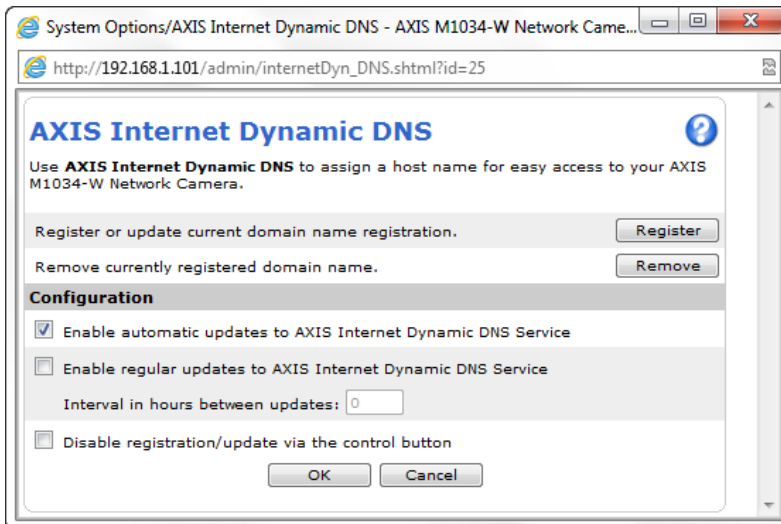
System Options/AXIS Internet Dynamic DNS - AXIS M1034-W Network Came...

http://192.168.1.101/admin/internetDyn_DNS.shtml?id=25

AXIS Internet Dynamic DNS

?

Use **AXIS Internet Dynamic DNS** to assign a host name for easy access to your AXIS M1034-W Network Camera.

Register or update current domain name registration. Register

Remove currently registered domain name. Remove

Configuration

Enable automatic updates to AXIS Internet Dynamic DNS Service

Enable regular updates to AXIS Internet Dynamic DNS Service

Interval in hours between updates: 0

Disable registration/update via the control button

OK Cancel